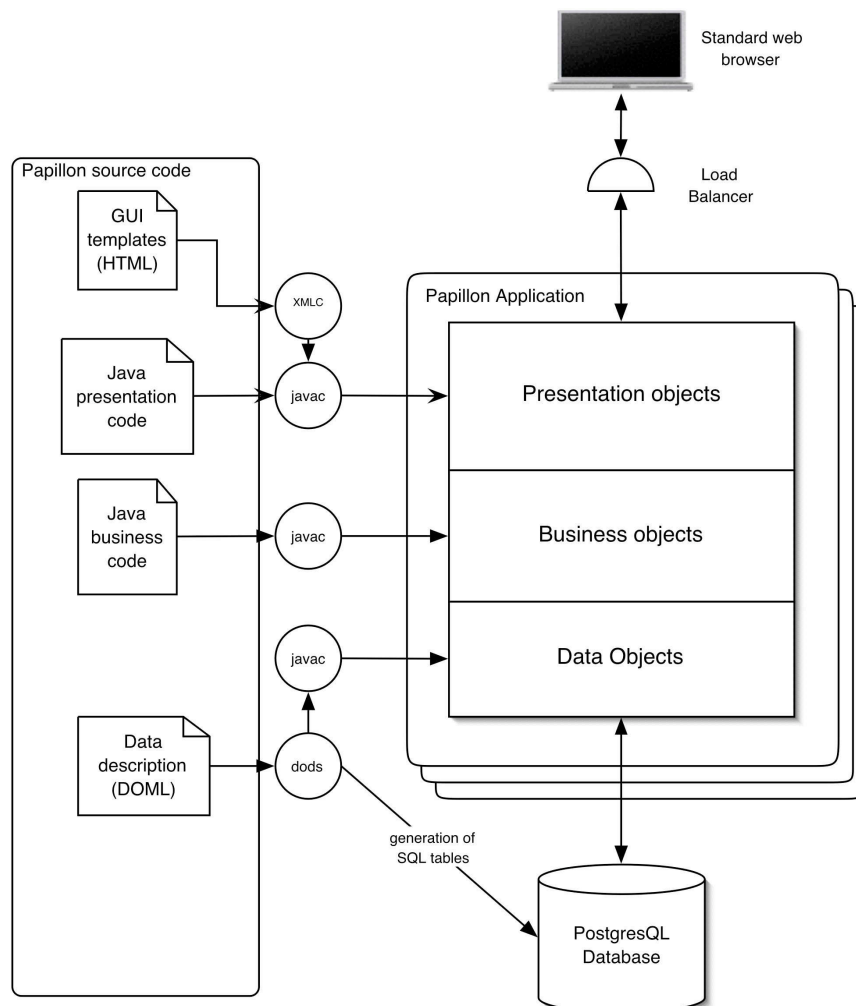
Standard web browser

Load Balancer

Papillon source code

GUI templates (HTML)

XMLC

Java presentation code

javac

Java business code

javac

javac

Data description (DOML)

dods

Papillon Application

Presentation objects

Business objects

Data Objects

generation of SQL tables

PostgresQL Database